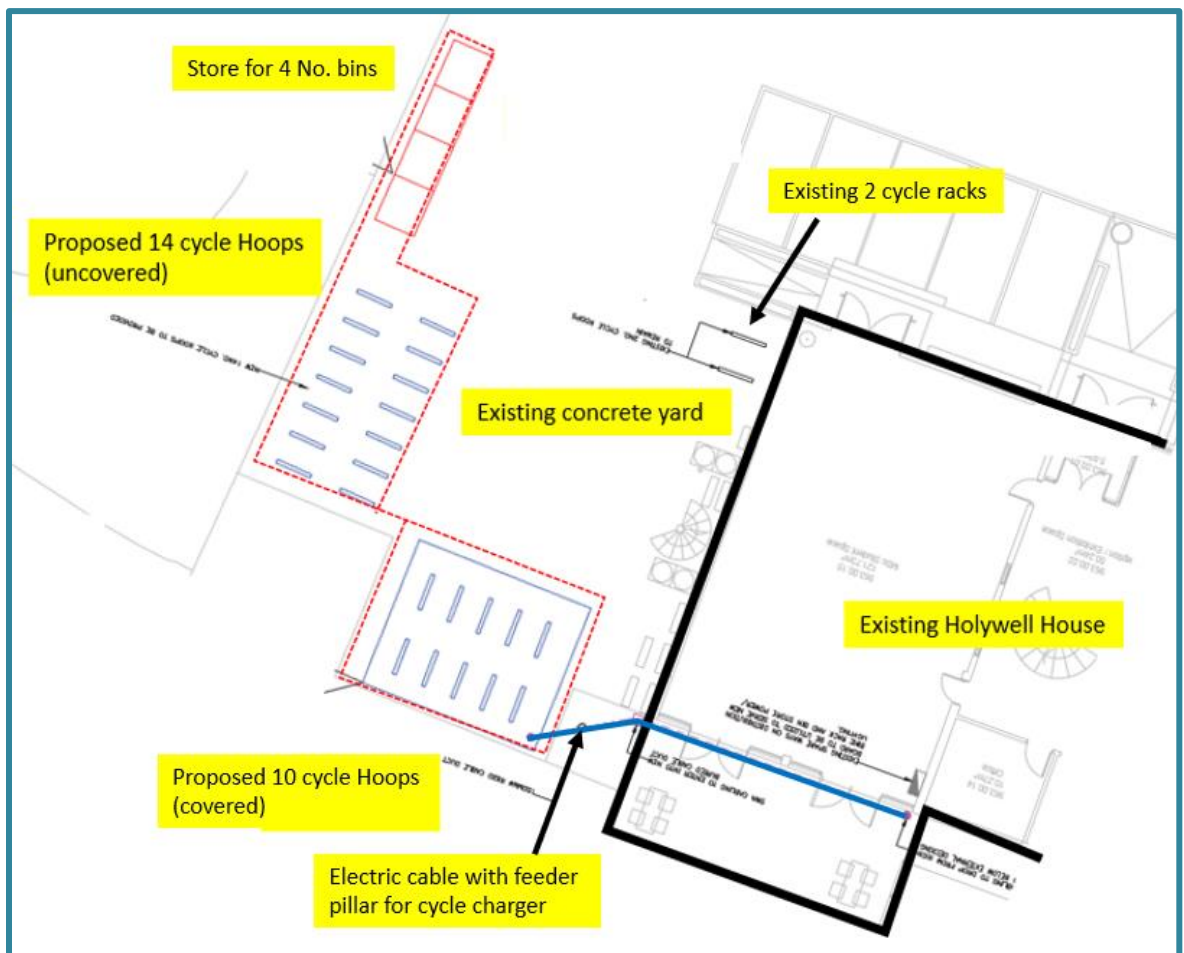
Store for 4 No. bins

Proposed 14 cycle Hoops (uncovered)

Existing 2 cycle racks

Existing concrete yard

Existing Holywell House

Proposed 10 cycle Hoops (covered)

Electric cable with feeder pillar for cycle charger